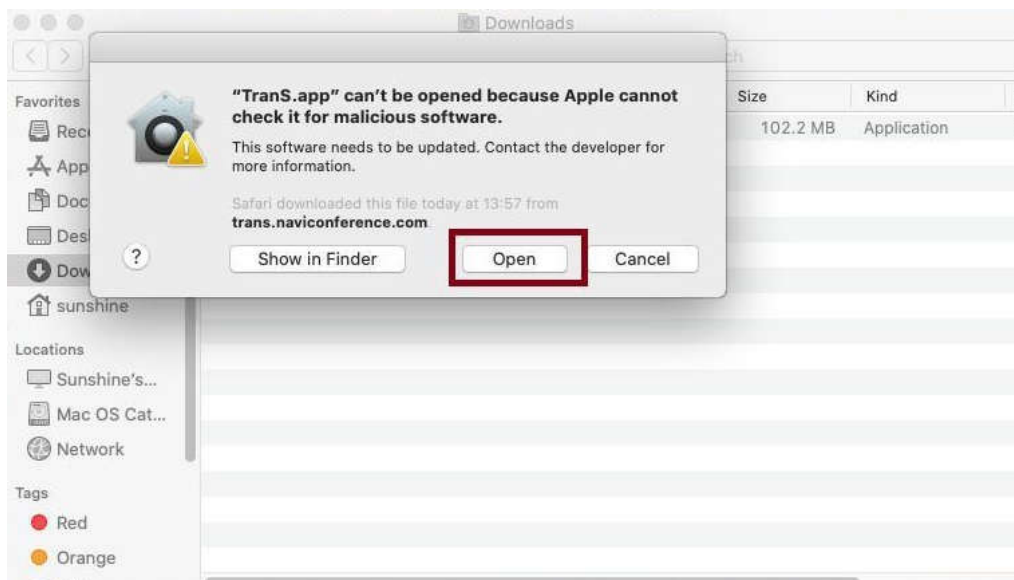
Downloads

ch

Favorites
Rec
App
Doc
Des
Dow
sunshine

Locations
Sunshine's...
Mac OS Cat...
Network

Tags
Red
Orange

Size
Kind
102.2 MB
Application

"TranS.app" can't be opened because Apple cannot check it for malicious software.

This software needs to be updated. Contact the developer for more information.

Safari downloaded this file today at 13:57 from trans.naviconference.com

?

Show in Finder
Open
Cancel